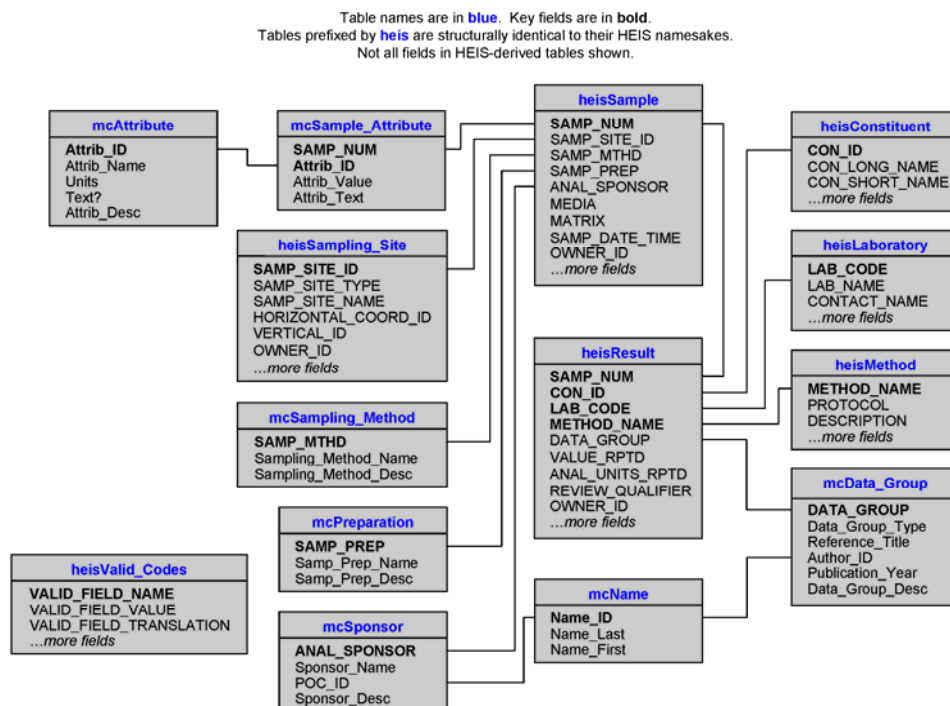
Table names are in blue. Key fields are in bold.
Tables prefixed by heis are structurally identical to their HEIS namesakes.
Not all fields in HEIS-derived tables shown.

mcAttribute
Attrib_ID
Attrib_Name
Units
Text?
Attrib_Desc

mcSample_Attribute
SAMP_NUM
Attrib_ID
Attrib_Value
Attrib_Text

heisSample
SAMP_NUM
SAMP_SITE_ID
SAMP_MTHD
SAMP_PREP
ANAL_SPONSOR
MEDIA
MATRIX
SAMP_DATE_TIME
OWNER_ID
...more fields

heisConstituent
CON_ID
CON_LONG_NAME
CON_SHORT_NAME
...more fields

heisSampling_Site
SAMP_SITE_ID
SAMP_SITE_TYPE
SAMP_SITE_NAME
HORIZONTAL_COORD_ID
VERTICAL_ID
OWNER_ID
...more fields

heisLaboratory
LAB_CODE
LAB_NAME
CONTACT_NAME
...more fields

heisResult
SAMP_NUM
CON_ID
LAB_CODE
METHOD_NAME
DATA_GROUP
VALUE_RPTD
ANAL_UNITS_RPTD
REVIEW_QUALIFIER
OWNER_ID
...more fields

heisMethod
METHOD_NAME
PROTOCOL
DESCRIPTION
...more fields

mcSampling_Method
SAMP_MTHD
Sampling_Method_Name
Sampling_Method_Desc

mcData_Group
DATA_GROUP
Data_Group_Type
Reference_Title
Author_ID
Publication_Year
Data_Group_Desc

mcPreparation
SAMP_PREP
Samp_Prep_Name
Samp_Prep_Desc

heisValid_Codes
VALID_FIELD_NAME
VALID_FIELD_VALUE
VALID_FIELD_TRANSLATION
...more fields

mcName
Name_ID
Name_Last
Name_First

mcSponsor
ANAL_SPONSOR
Sponsor_Name
POC_ID
Sponsor_Desc